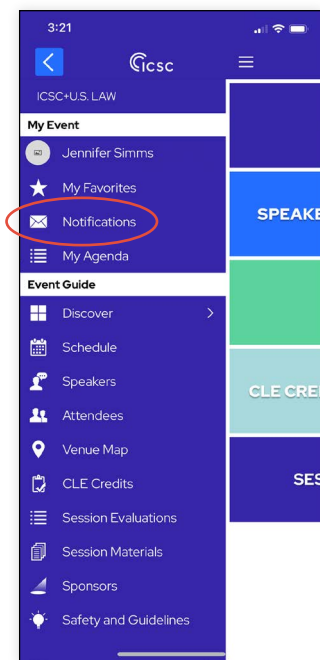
3:21

icsc

ICSC+U.S. LAW

My Event

Jennifer Simms

My Favorites

Notifications

My Agenda

Event Guide

Discover

Schedule

Speakers

Attendees

Venue Map

CLE Credits

Session Evaluations

Session Materials

Sponsors

Safety and Guidelines

SPEAKE

CLE CRE

SES